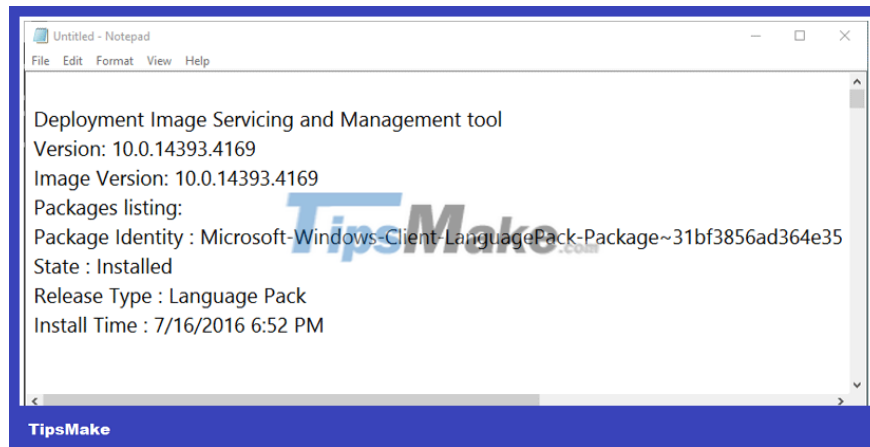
Untitled - Notepad

File Edit Format View Help

Deployment Image Servicing and Management tool
Version: 10.0.14393.4169
Image Version: 10.0.14393.4169
Packages listing:
Package Identity : Microsoft-Windows-Client-LanguagePack-Package~31bf3856ad364e35
State : Installed
Release Type : Language Pack
Install Time : 7/16/2016 6:52 PM

TipsMake.com

TipsMake